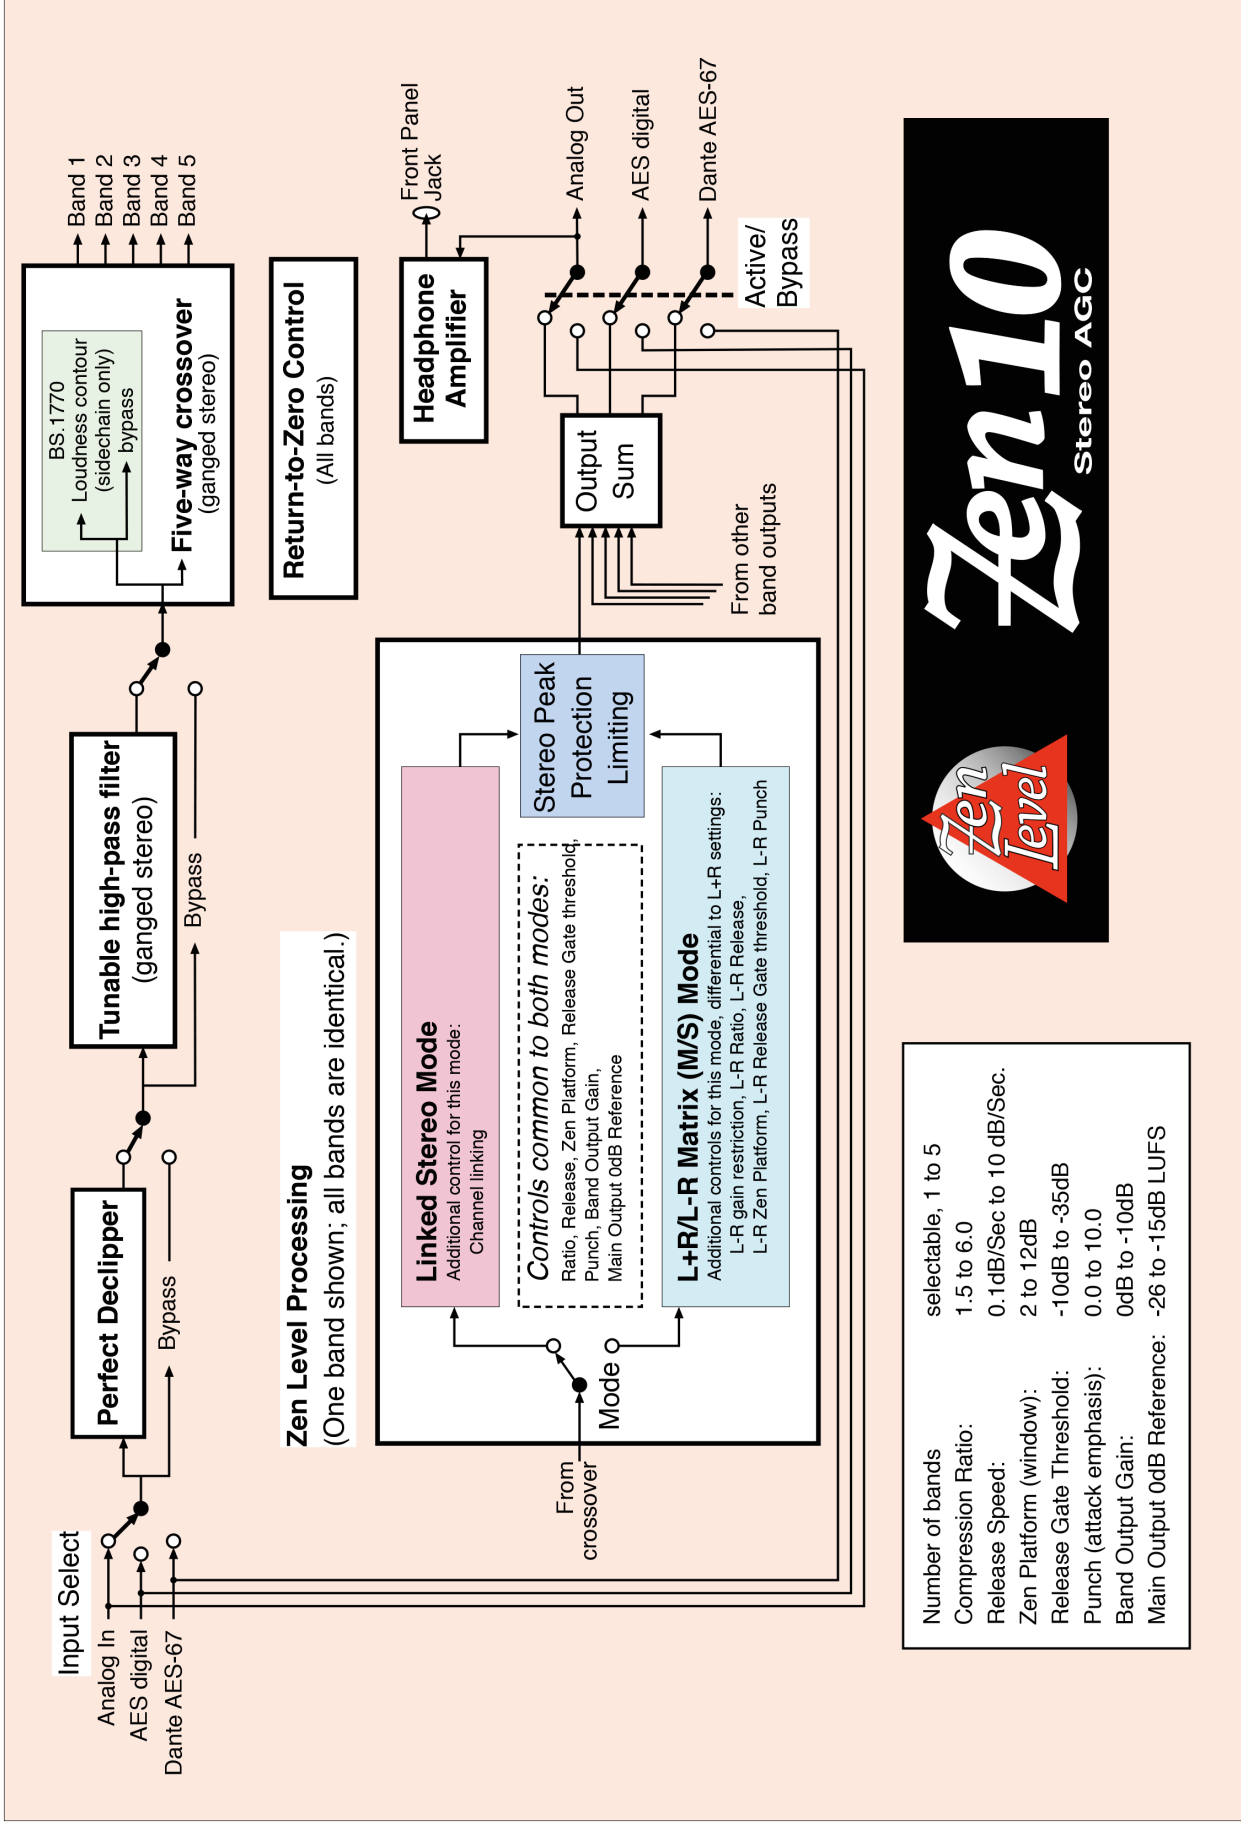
Input Select
Analog In
AES digital
Dante AES-67

Perfect Declipper
Bypass

Tunable high-pass filter
(ganged stereo)
Bypass

BS.1770
Loudness contour
(sidechain only)
bypass
Five-way crossover
(ganged stereo)
Band 1
Band 2
Band 3
Band 4
Band 5

Return-to-Zero Control
(All bands)

Headphone Amplifier
Front Panel Jack

Zen Level Processing
(One band shown; all bands are identical.)

From crossover
Mode

Linked Stereo Mode
Additional control for this mode:
Channel linking

Controls common to both modes:
Ratio, Release, Zen Platform, Release Gate threshold, Punch, Band Output Gain, Main Output 0dB Reference

L+R/L-R Matrix (M/S) Mode
Additional controls for this mode, differential to L+R settings:
L-R gain restriction, L-R Ratio, L-R Release,
L-R Zen Platform, L-R Release Gate threshold, L-R Punch

Stereo Peak Protection Limiting

Output Sum
From other band outputs

Analog Out
AES digital
Dante AES-67
Active/ Bypass

Zen Level
Zen10
Stereo AGC

| Number of bands | selectable, 1 to 5 |
|---|---|
| Compression Ratio: | 1.5 to 6.0 |
| Release Speed: | 0.1dB/Sec to 10 dB/Sec. |
| Zen Platform (window): | 2 to 12dB |
| Release Gate Threshold: | -10dB to -35dB |
| Punch (attack emphasis): | 0.0 to 10.0 |
| Band Output Gain: | 0dB to -10dB |
| Main Output 0dB Reference: | -26 to -15dB LUFS |